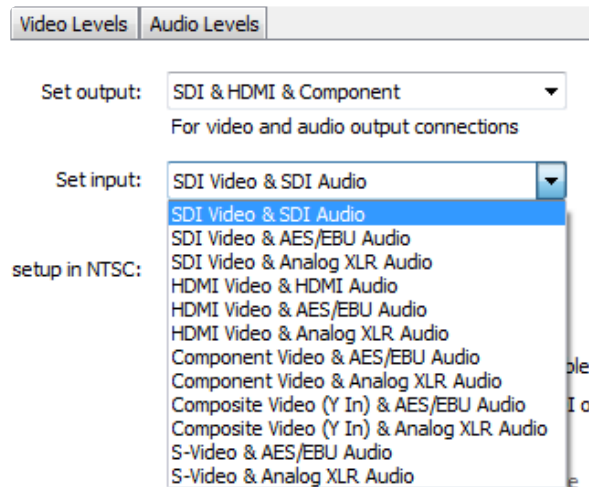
Video Levels | Audio Levels

Set output: SDI & HDMI & Component

For video and audio output connections

Set input: SDI Video & SDI Audio

SDI Video & SDI Audio
SDI Video & AES/EBU Audio
SDI Video & Analog XLR Audio
HDMI Video & HDMI Audio
HDMI Video & AES/EBU Audio
HDMI Video & Analog XLR Audio
Component Video & AES/EBU Audio
Component Video & Analog XLR Audio
Composite Video (Y In) & AES/EBU Audio
Composite Video (Y In) & Analog XLR Audio
S-Video & AES/EBU Audio
S-Video & Analog XLR Audio

setup in NTSC:

ple

I o

e